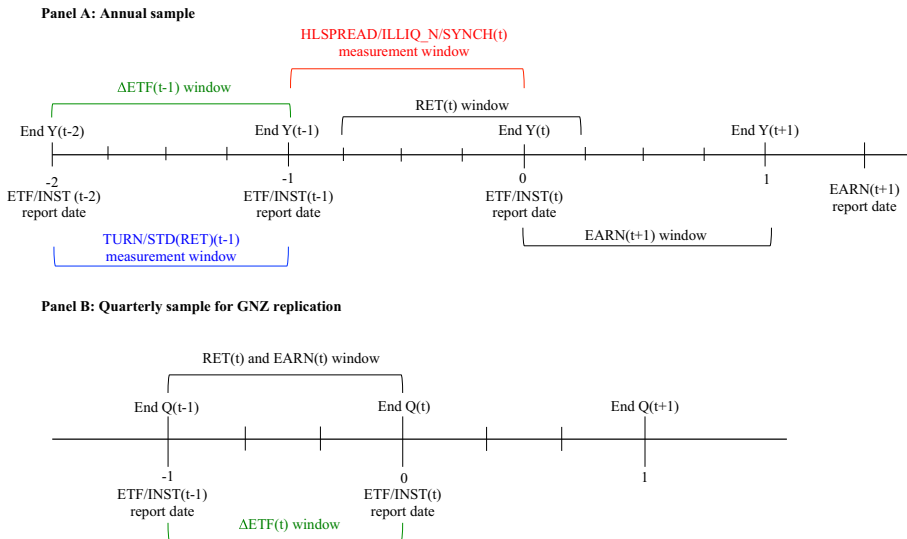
Panel A: Annual sample

HLSPREAD/ILLIQ_N/SYNCH(t) measurement window

ΔETF(t-1) window

RET(t) window

End Y(t-2)

End Y(t-1)

End Y(t)

End Y(t+1)

-2
ETF/INST (t-2) report date

-1
ETF/INST(t-1) report date

0
ETF/INST(t) report date

1

EARN(t+1) report date

TURN/STD(RET)(t-1) measurement window

EARN(t+1) window

Panel B: Quarterly sample for GNZ replication

RET(t) and EARN(t) window

End Q(t-1)

End Q(t)

End Q(t+1)

-1
ETF/INST(t-1) report date

0
ETF/INST(t) report date

1

ΔETF(t) window